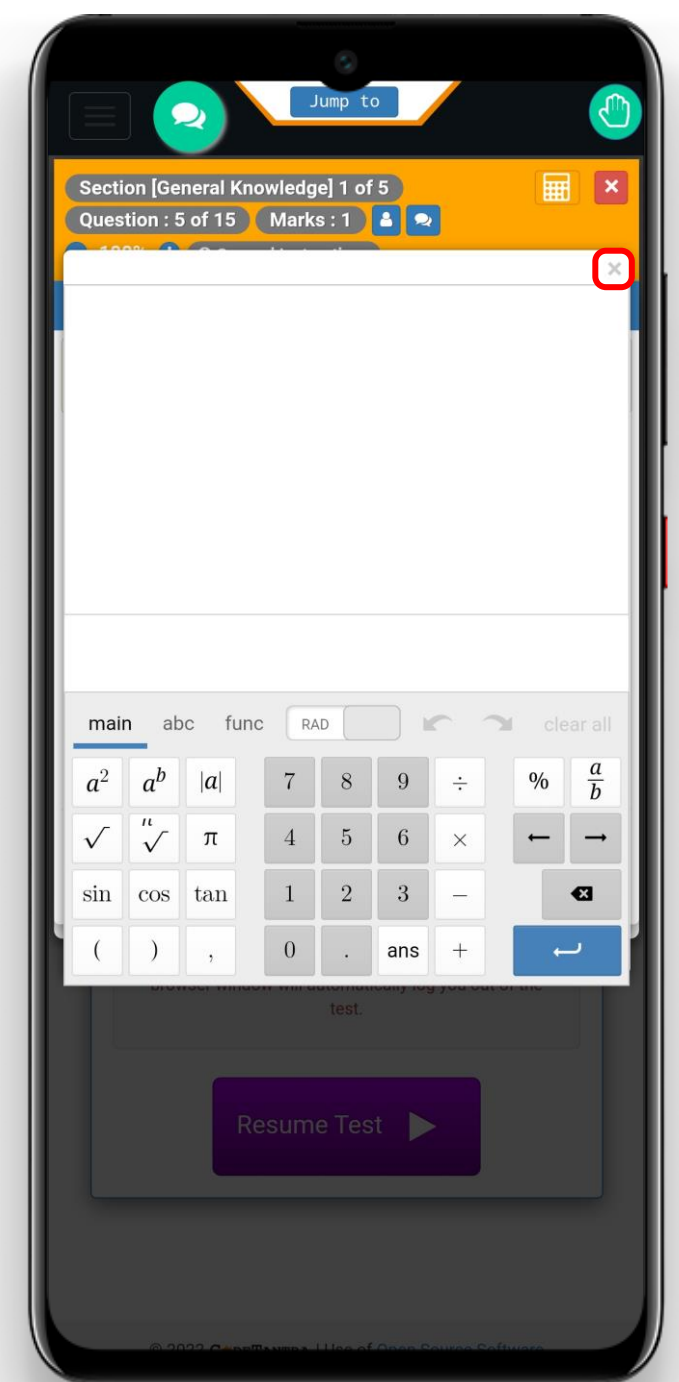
Jump to

Section [General Knowledge] 1 of 5

Question : 5 of 15 Marks : 1

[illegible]

×

main abc func RAD clear all

| $a^2$ | $a^b$ | $\|a\|$ | 7 | 8 | 9 | ÷ | % | $\frac{a}{b}$ |
|---|---|---|---|---|---|---|---|---|
| $\sqrt{}$ | $\sqrt[n]{}$ | π | 4 | 5 | 6 | × | ← | → |
| sin | cos | tan | 1 | 2 | 3 | – | | |
| ( | ) | , | 0 | . | ans | + | | |

browser window will automatically log you out of the test.

Resume Test

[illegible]